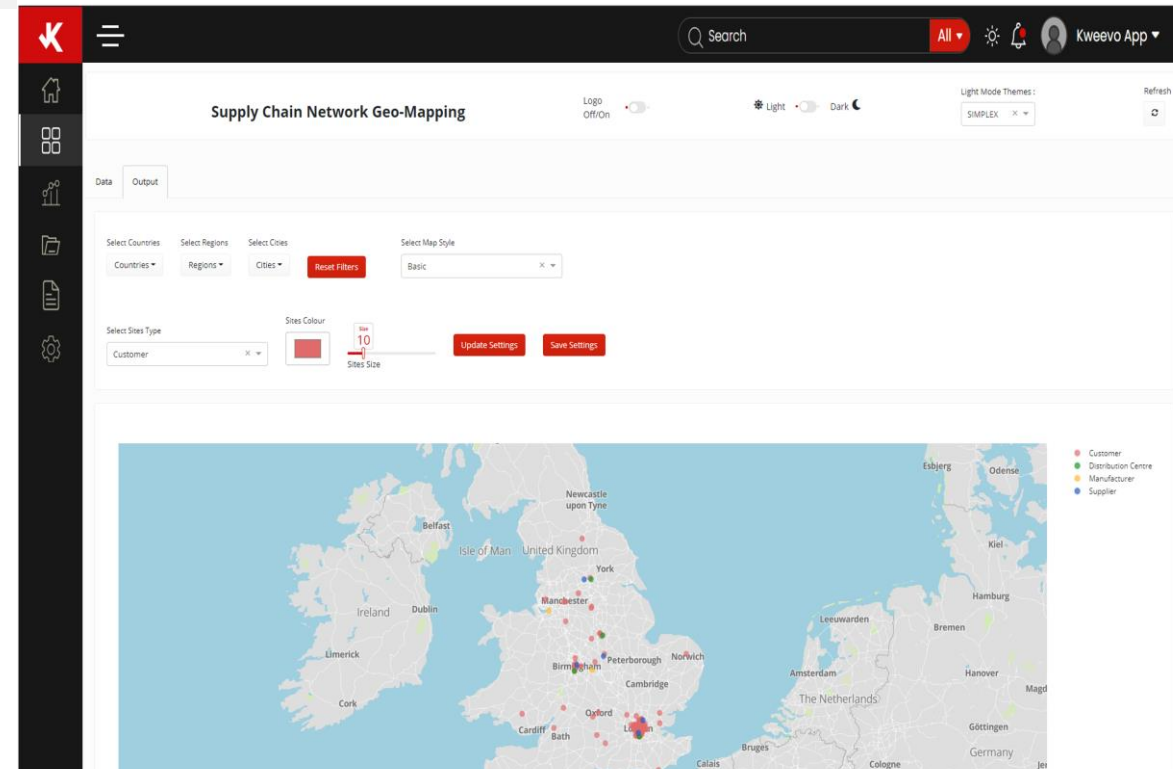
Search All Kweevo App

Supply Chain Network Geo-Mapping

Logo Off/On

Light Dark

Light Mode Themes :
SIMPLEX

Refresh

Data Output

Select Countries
Countries

Select Regions
Regions

Select Cities
Cities

Reset Filters

Select Map Style
Basic

Select Sites Type
Customer

Sites Colour

Size
10
Sites Size

Update Settings

Save Settings

Customer
Distribution Centre
Manufacturer
Supplier

Esbjerg
Odense
Newcastle upon Tyne
Belfast
Isle of Man
United Kingdom
Kiel
York
Manchester
Hamburg
Ireland
Dublin
Leeuwarden
Bremen
Limerick
Birmingham
Peterborough
Norwich
Amsterdam
Hanover
Cambridge
The Netherlands
Magd
Cork
Oxford
Cardiff
Bath
London
Göttingen
Bruges
Germany
Calais
Cologne
Je